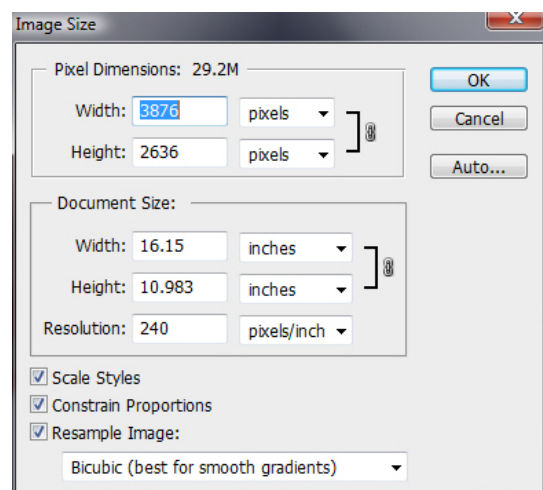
Image Size

Pixel Dimensions: 29.2M

Width: 3876 pixels

Height: 2636 pixels

OK

Cancel

Auto...

Document Size:

Width: 16.15 inches

Height: 10.983 inches

Resolution: 240 pixels/inch

Scale Styles

Constrain Proportions

Resample Image:

Bicubic (best for smooth gradients)